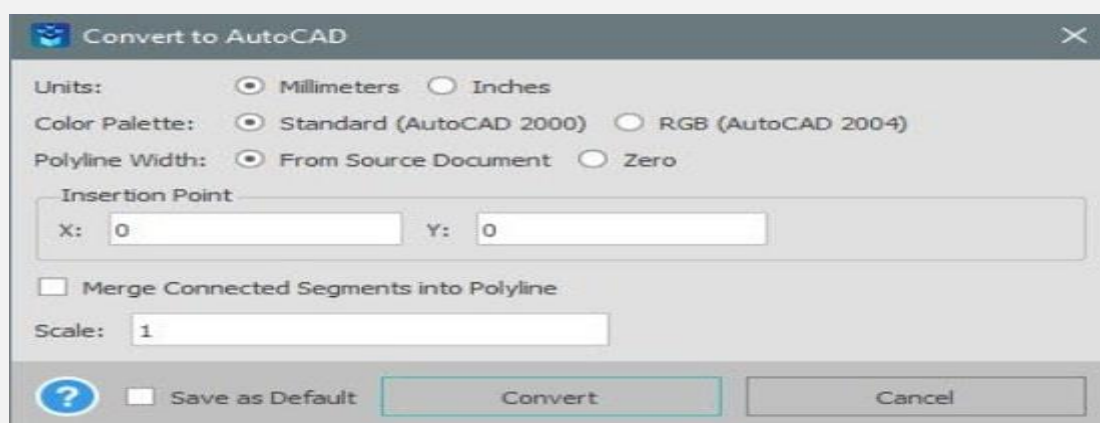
Convert to AutoCAD

Units: Millimeters Inches

Color Palette: Standard (AutoCAD 2000) RGB (AutoCAD 2004)

Polyline Width: From Source Document Zero

Insertion Point

X: 0 Y: 0

Merge Connected Segments into Polyline

Scale: 1

? Save as Default Convert Cancel